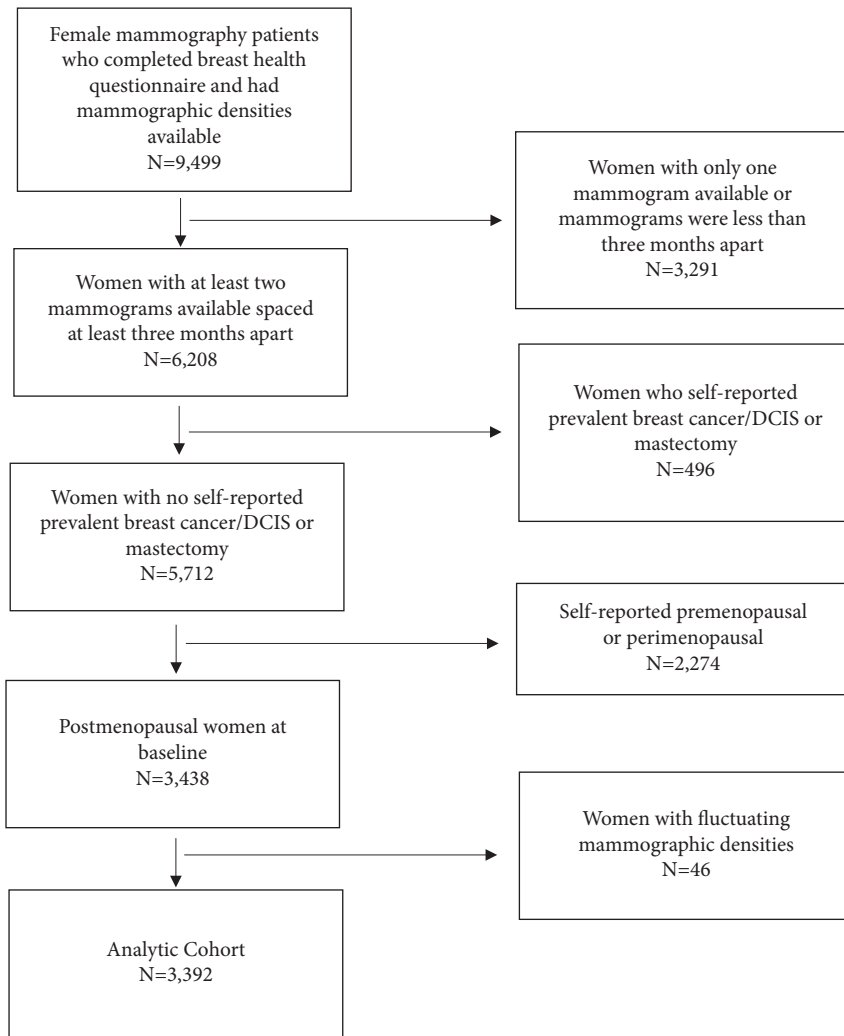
Female mammography patients who completed breast health questionnaire and had mammographic densities available
N=9,499

Women with only one mammogram available or mammograms were less than three months apart
N=3,291

Women with at least two mammograms available spaced at least three months apart
N=6,208

Women who self-reported prevalent breast cancer/DCIS or mastectomy
N=496

Women with no self-reported prevalent breast cancer/DCIS or mastectomy
N=5,712

Self-reported premenopausal or perimenopausal
N=2,274

Postmenopausal women at baseline
N=3,438

Women with fluctuating mammographic densities
N=46

Analytic Cohort
N=3,392